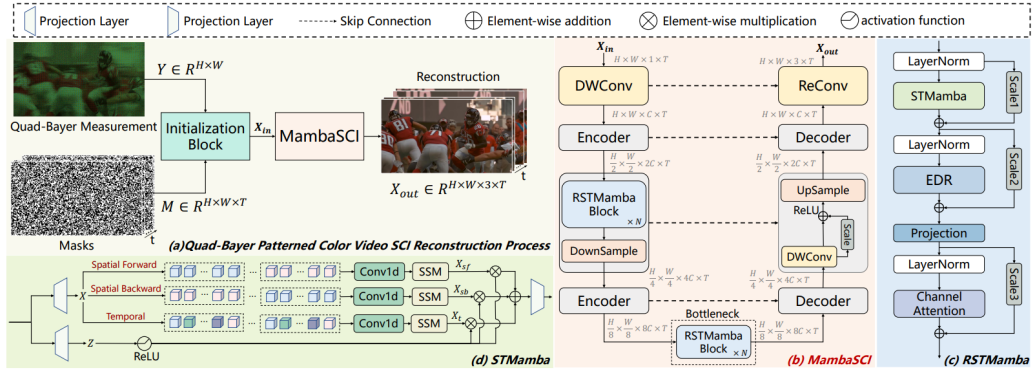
Projection Layer Projection Layer Skip Connection Element-wise addition Element-wise multiplication activation function

Quad-Bayer Measurement
$Y \in R^{H \times W}$
Initialization Block
$X_{in}$
MambaSCI
Reconstruction
$X_{out} \in R^{H \times W \times 3 \times T}$
t
$M \in R^{H \times W \times T}$
Masks
t
(a)Quad-Bayer Patterned Color Video SCI Reconstruction Process

Spatial Forward
Spatial Backward
Temporal
$X$
Conv1d
SSM
$X_{sf}$
Conv1d
SSM
$X_{sb}$
Conv1d
SSM
$X_t$
$Z$
ReLU
(d) STMamba

$X_{in}$
$H \times W \times 1 \times T$
DWConv
$H \times W \times C \times T$
Encoder
$\frac{H}{2} \times \frac{W}{2} \times 2C \times T$
RSTMamba Block $\times N$
DownSample
$\frac{H}{4} \times \frac{W}{4} \times 4C \times T$
Encoder
$\frac{H}{8} \times \frac{W}{8} \times 8C \times T$
Bottleneck
RSTMamba Block $\times N$
$\frac{H}{8} \times \frac{W}{8} \times 8C \times T$
Decoder
$\frac{H}{4} \times \frac{W}{4} \times 4C \times T$
DWConv
Scale
ReLU
UpSample
$\frac{H}{2} \times \frac{W}{2} \times 2C \times T$
Decoder
$H \times W \times C \times T$
ReConv
$H \times W \times 3 \times T$
$X_{out}$
(b) MambaSCI

LayerNorm
STMamba
Scale1
LayerNorm
EDR
Scale2
Projection
LayerNorm
Channel Attention
Scale3
(c) RSTMamba